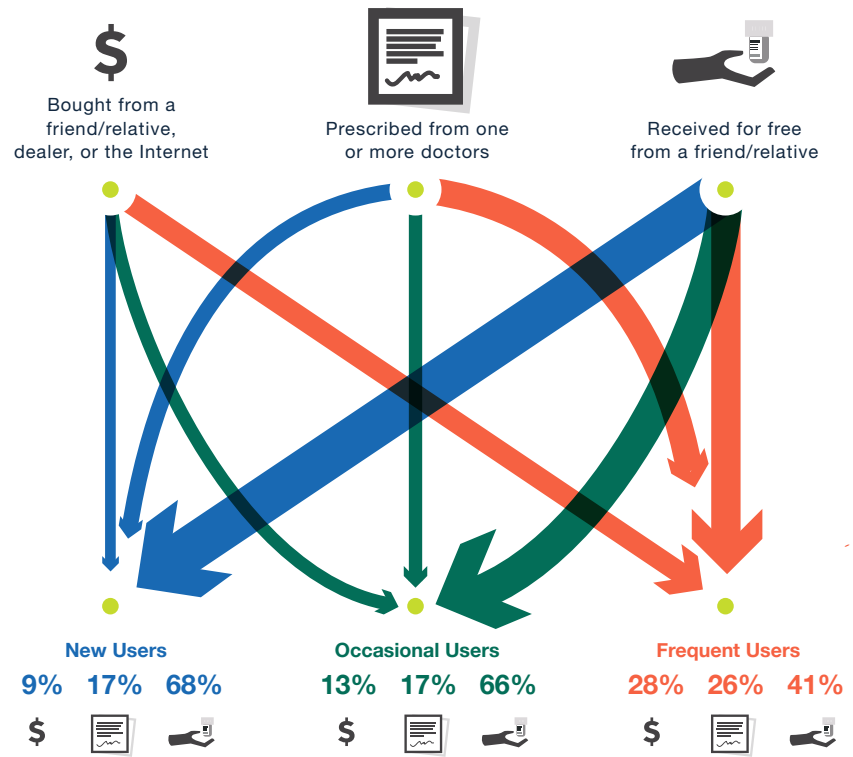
$

Bought from a friend/relative, dealer, or the Internet

Prescribed from one or more doctors

Received for free from a friend/relative

New Users
9% 17% 68%
$

Occasional Users
13% 17% 66%
$

Frequent Users
28% 26% 41%
$